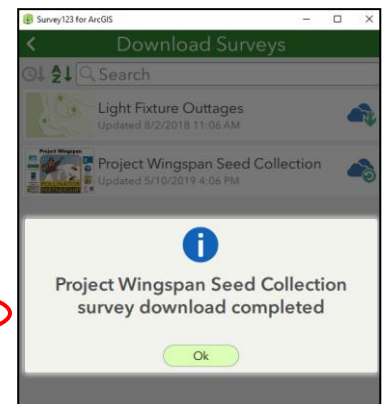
Survey123 for ArcGIS

Download Surveys

Search

Light Fixture Outtages
Updated 8/2/2018 11:06 AM

Project Wingspan
Project Wingspan Seed Collection
Updated 5/10/2019 4:06 PM

Project Wingspan Seed Collection survey download completed

Ok